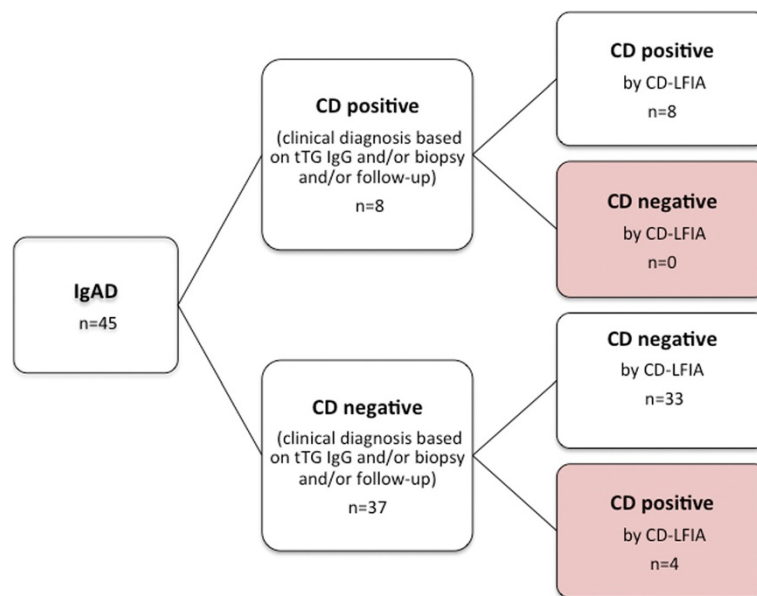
IgAD
n=45

CD positive
(clinical diagnosis based on tTG IgG and/or biopsy and/or follow-up)
n=8

CD positive
by CD-LFIA
n=8

CD negative
by CD-LFIA
n=0

CD negative
(clinical diagnosis based on tTG IgG and/or biopsy and/or follow-up)
n=37

CD negative
by CD-LFIA
n=33

CD positive
by CD-LFIA
n=4